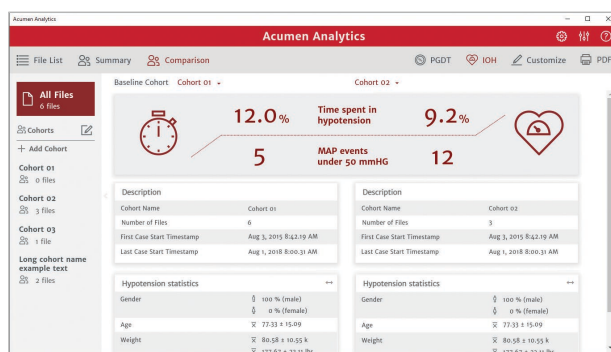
Acumen Analytics

Acumen Analytics

File List Summary Comparison PGDT IOH Customize PDF

All Files
6 files

Cohorts

+ Add Cohort

Cohort 01
0 files

Cohort 02
3 files

Cohort 03
1 file

Long cohort name example text
2 files

Baseline Cohort Cohort 01

Cohort 02

12.0%

Time spent in hypotension

9.2%

5

MAP events under 50 mmHG

12

Description

| Cohort Name | Cohort 01 |
|---|---|
| Number of Files | 6 |
| First Case Start Timestamp | Aug 3, 2015 8:42.19 AM |
| Last Case Start Timestamp | Aug 1, 2018 8:00.31 AM |

Description

| Cohort Name | Cohort 02 |
|---|---|
| Number of Files | 3 |
| First Case Start Timestamp | Aug 3, 2015 8:42.19 AM |
| Last Case Start Timestamp | Aug 1, 2018 8:00.31 AM |

Hypotension statistics

| Gender | 100 % (male) |
|---|---|
| | 0 % (female) |
| Age | 77.33 ± 15.09 |
| Weight | 80.58 ± 10.55 k |
| | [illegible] |

Hypotension statistics

| Gender | 100 % (male) |
|---|---|
| | 0 % (female) |
| Age | 77.33 ± 15.09 |
| Weight | 80.58 ± 10.55 k |
| | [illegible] |